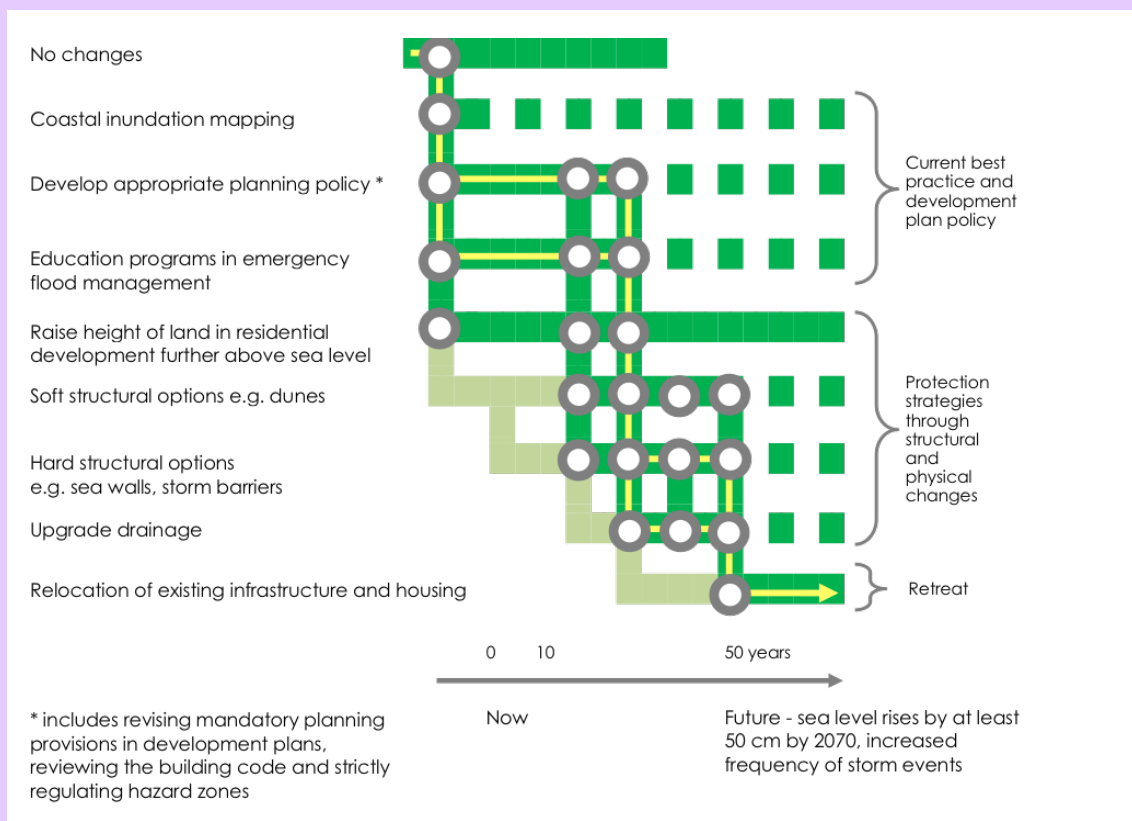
No changes

Coastal inundation mapping

Develop appropriate planning policy *

Education programs in emergency flood management

Raise height of land in residential development further above sea level

Soft structural options e.g. dunes

Hard structural options e.g. sea walls, storm barriers

Upgrade drainage

Relocation of existing infrastructure and housing

Current best practice and development plan policy

Protection strategies through structural and physical changes

Retreat

0 10 50 years

Now

Future - sea level rises by at least 50 cm by 2070, increased frequency of storm events

* includes revising mandatory planning provisions in development plans, reviewing the building code and strictly regulating hazard zones